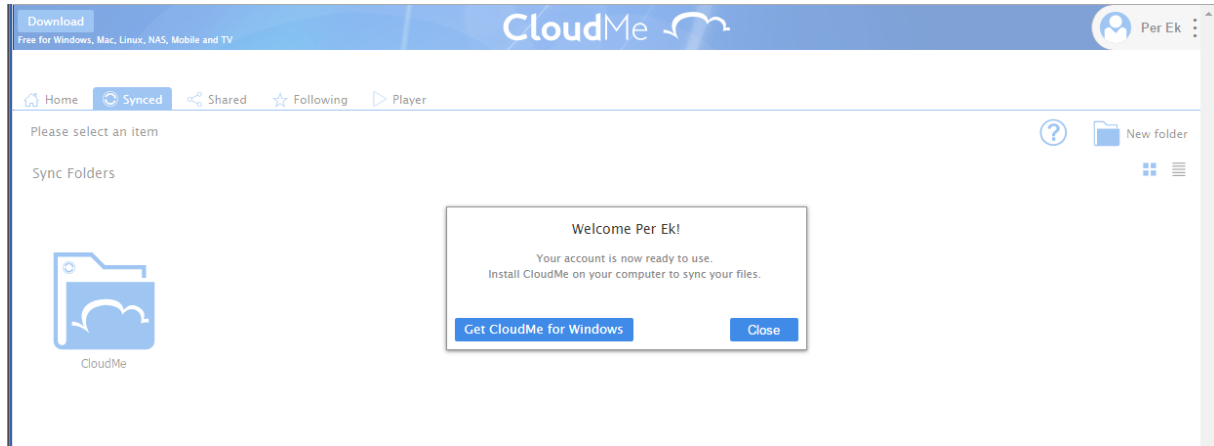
Download
Free for Windows, Mac, Linux, NAS, Mobile and TV

CloudMe

Per Ek

Home Synced Shared Following Player

Please select an item

New folder

Sync Folders

CloudMe

Welcome Per Ek!

Your account is now ready to use.
Install CloudMe on your computer to sync your files.

Get CloudMe for Windows

Close